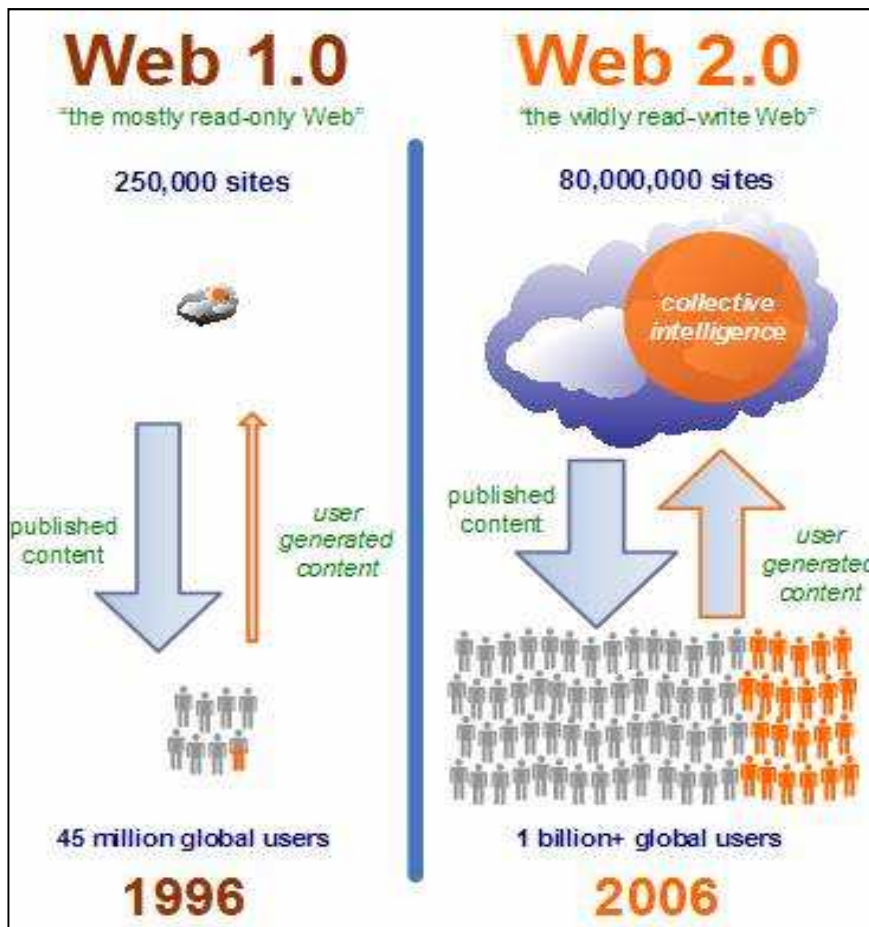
Web 1.0
"the mostly read-only Web"

250,000 sites

published content

user generated content

45 million global users

1996

Web 2.0
"the wildly read-write Web"

80,000,000 sites

collective intelligence

published content

user generated content

1 billion+ global users

2006